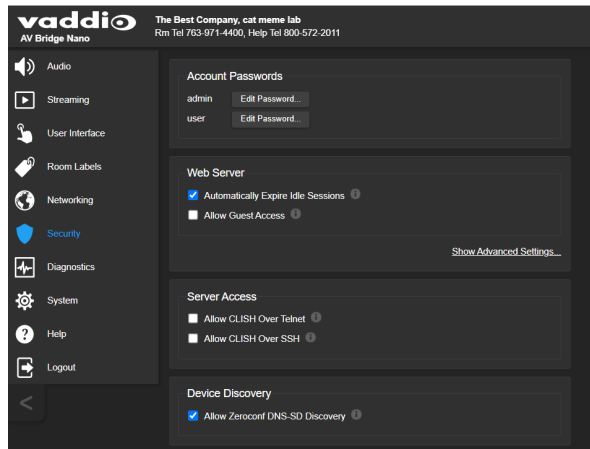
vaddio
AV Bridge Nano

The Best Company, cat meme lab
Rm Tel 763-971-4400, Help Tel 800-572-2011

Audio
Streaming
User Interface
Room Labels
Networking
Security
Diagnostics
System
Help
Logout

<

Account Passwords
admin Edit Password...
user Edit Password...

Web Server
Automatically Expire Idle Sessions
Allow Guest Access

Show Advanced Settings...

Server Access
Allow CLISH Over Telnet
Allow CLISH Over SSH

Device Discovery
Allow Zeroconf DNS-SD Discovery